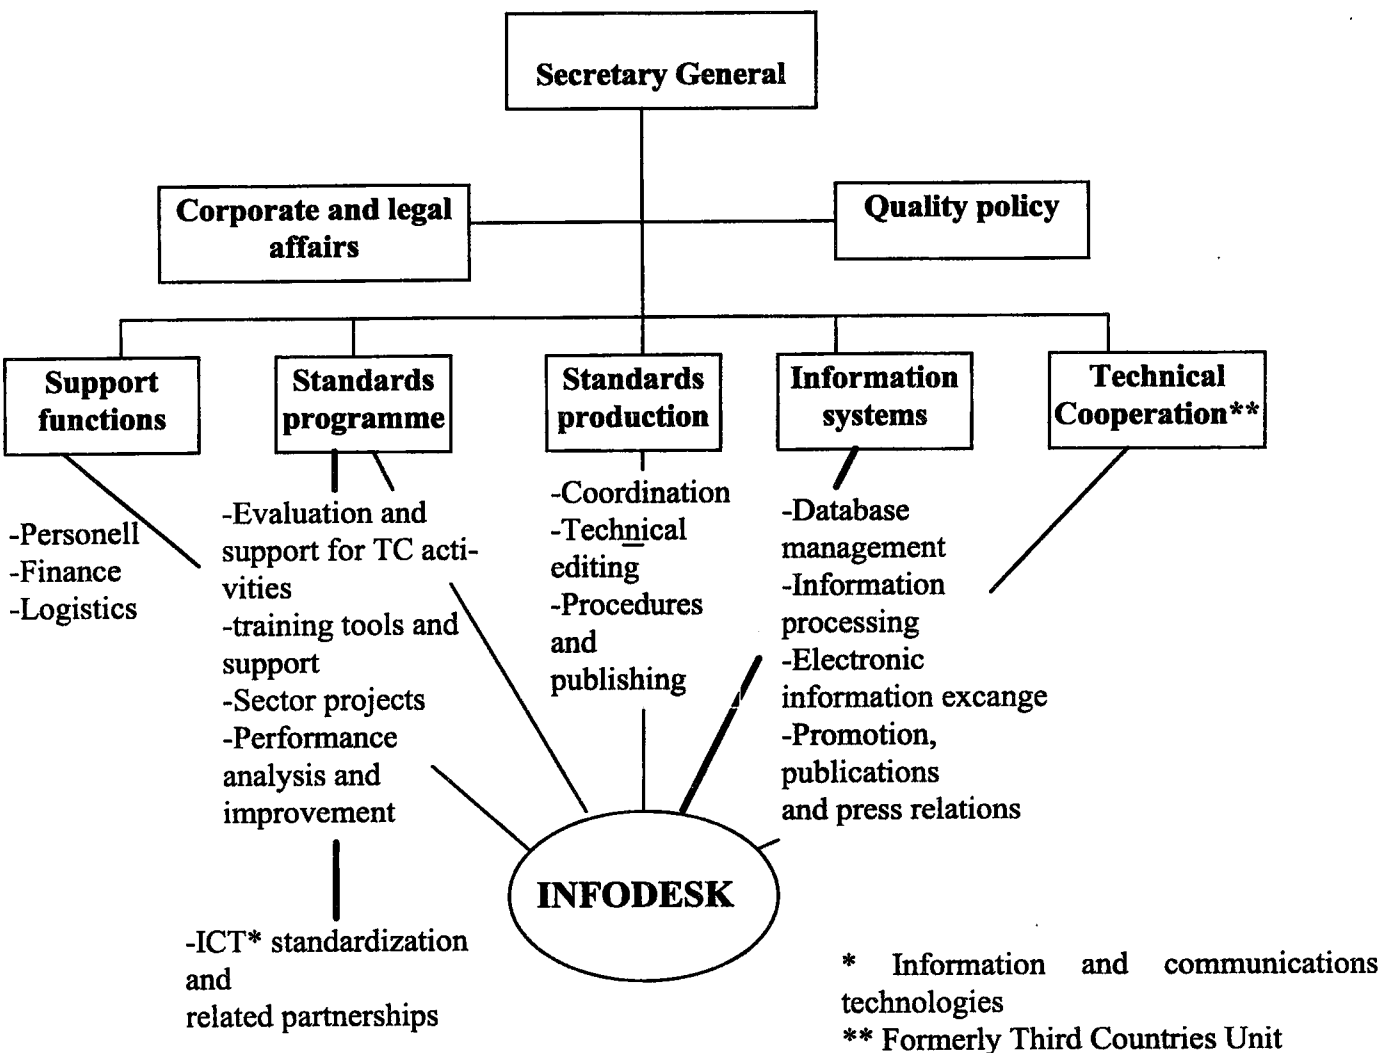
Secretary General

Corporate and legal affairs

Quality policy

Support functions

Standards programme

Standards production

Information systems

Technical Cooperation**

-Personell
-Finance
-Logistics

-Evaluation and support for TC activities
-training tools and support
-Sector projects
-Performance analysis and improvement

-Coordination
-Technical editing
-Procedures and publishing

-Database management
-Information processing
-Electronic information excange
-Promotion, publications and press relations

INFODESK

-ICT* standardization and related partnerships

* Information and communications technologies
** Formerly Third Countries Unit